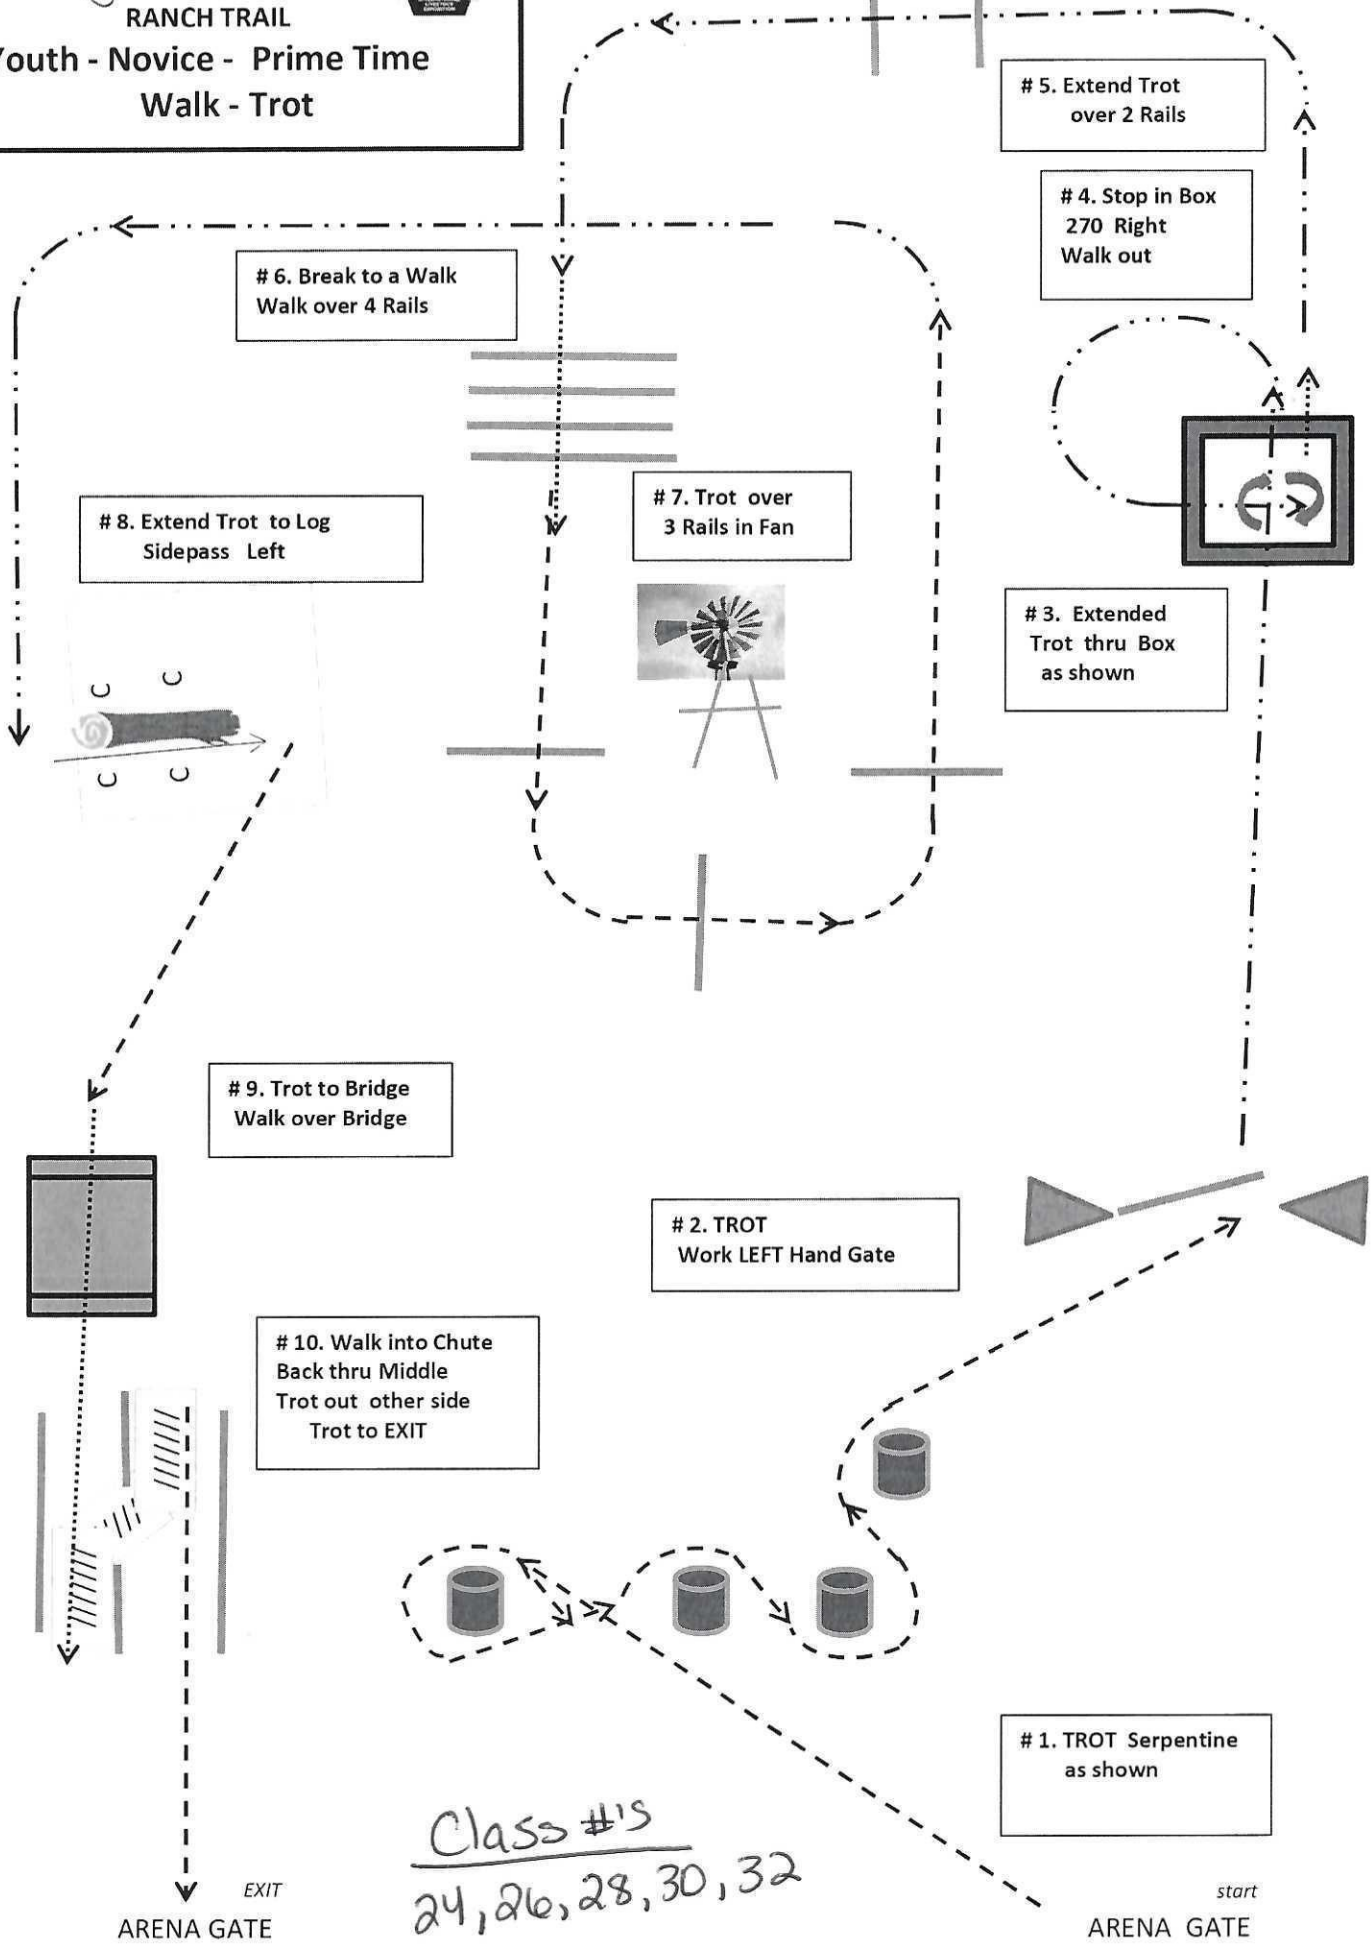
RANCH TRAIL
outh - Novice - Prime Time
Walk - Trot

# 5. Extend Trot over 2 Rails

# 4. Stop in Box 270 Right Walk out

# 6. Break to a Walk Walk over 4 Rails

# 7. Trot over 3 Rails in Fan

# 8. Extend Trot to Log Sidepass Left

# 3. Extended Trot thru Box as shown

# 9. Trot to Bridge Walk over Bridge

# 2. TROT Work LEFT Hand Gate

# 10. Walk into Chute Back thru Middle Trot out other side Trot to EXIT

# 1. TROT Serpentine as shown

Class #'s
24, 26, 28, 30, 32

EXIT
ARENA GATE

start
ARENA GATE